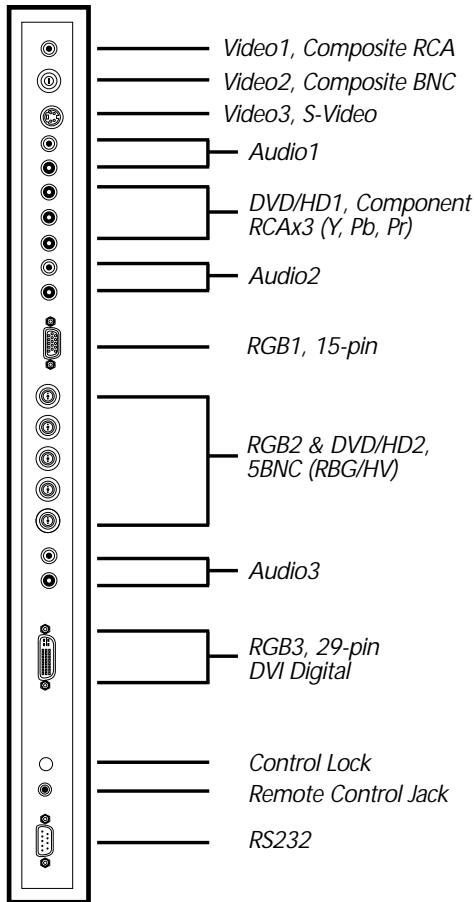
Video1, Composite RCA
Video2, Composite BNC
Video3, S-Video
Audio1
DVD/HD1, Component RCAx3 (Y, Pb, Pr)
Audio2
RGB1, 15-pin
RGB2 & DVD/HD2, 5BNC (RBG/HV)
Audio3
RGB3, 29-pin DVI Digital
Control Lock
Remote Control Jack
RS232